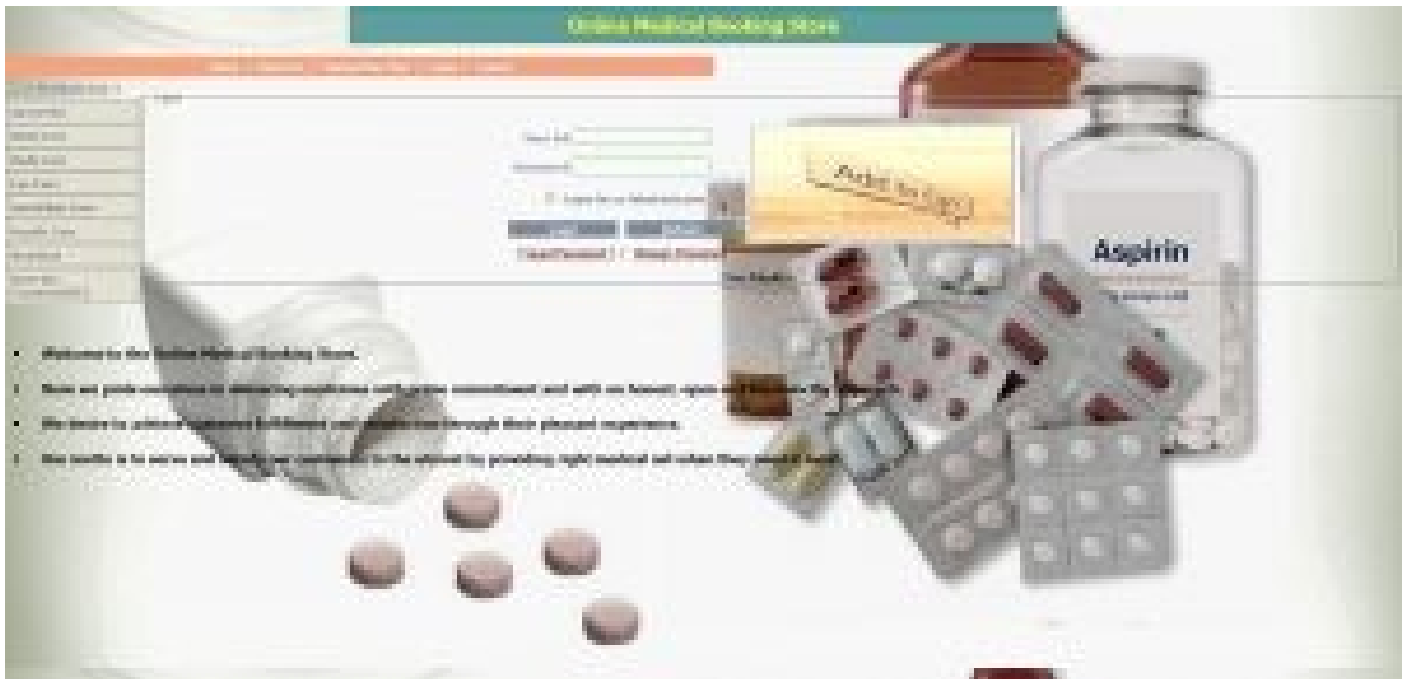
Online Medical Booking Store

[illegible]

User Id
Password

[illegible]

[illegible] | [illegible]

Pocket for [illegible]

Aspirin

• Welcome to the Online Medical Booking Store.

• Now we pride ourselves on delivering medicines with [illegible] commitment and with an honest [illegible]

• We desire to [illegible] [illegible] through their pleasant experience.

• Our motto is to serve and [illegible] to the utmost by providing right medical aid when they need it most.